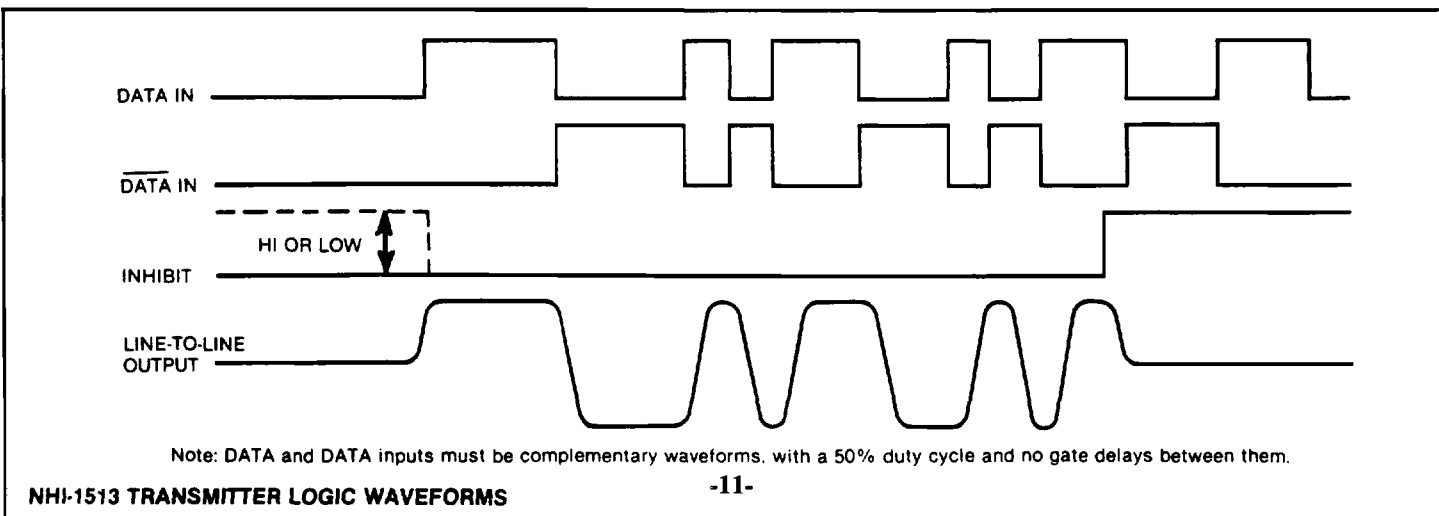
DATA IN

$\overline{\text{DATA}}$ IN

HI OR LOW

INHIBIT

LINE-TO-LINE OUTPUT

Note: DATA and DATA inputs must be complementary waveforms, with a 50% duty cycle and no gate delays between them.

NHI-1513 TRANSMITTER LOGIC WAVEFORMS

-11-